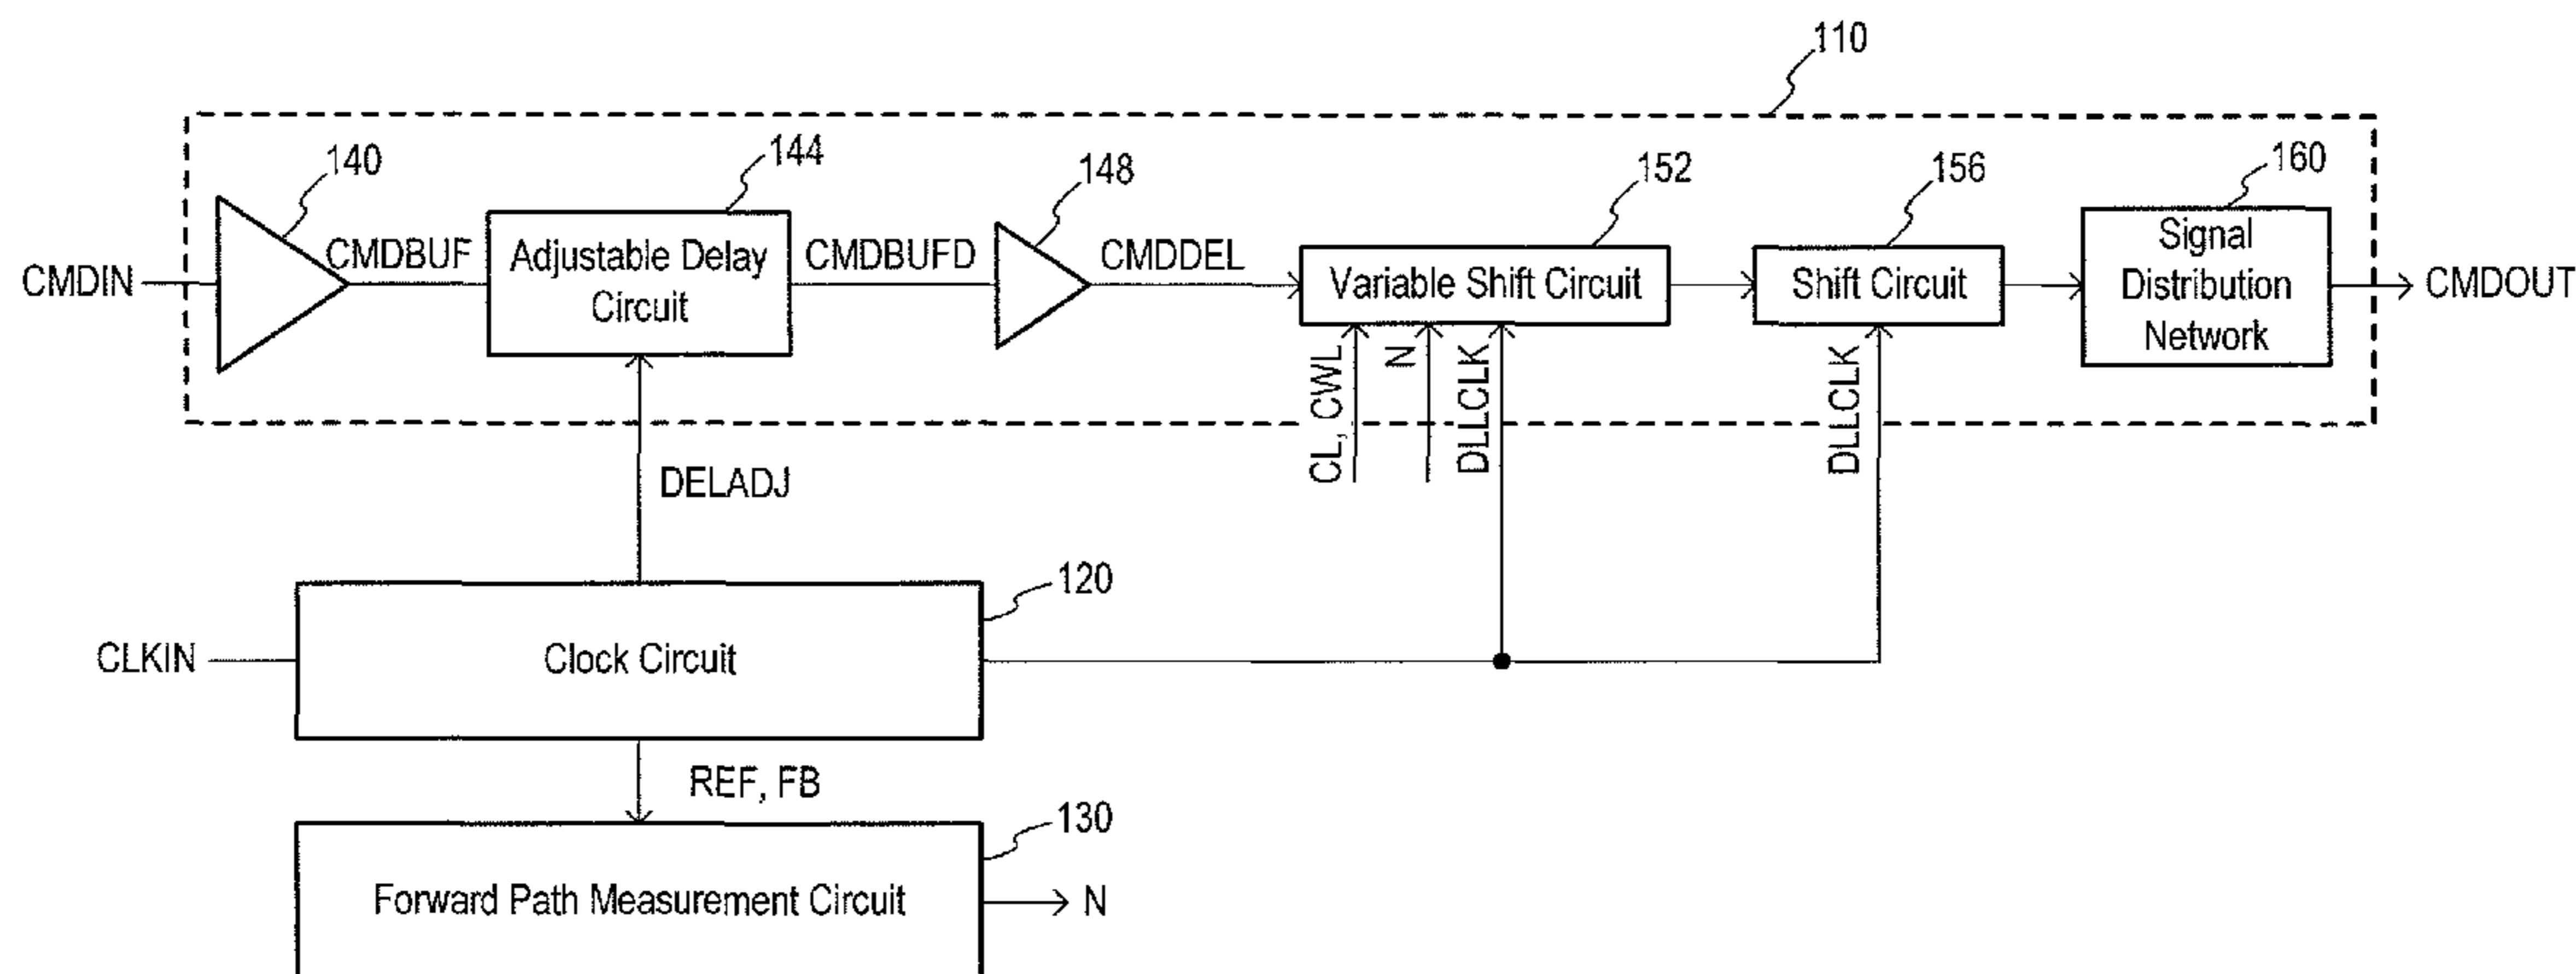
110

140

144

148

152

156

160

CMDIN

CMDBUF

Adjustable Delay Circuit

CMDBUFD

CMDDEL

Variable Shift Circuit

Shift Circuit

Signal Distribution Network

CMDOUT

CL, CWL

N

DLLCLK

DLLCLK

DELADJ

120

CLKIN

Clock Circuit

REF, FB

130

Forward Path Measurement Circuit

N